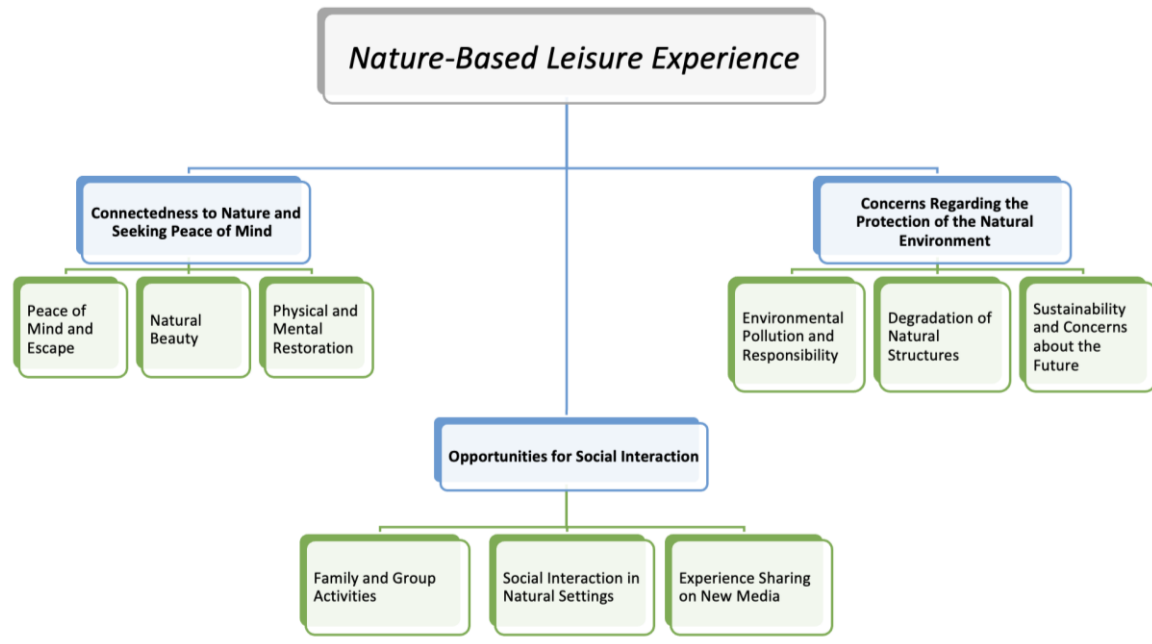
Nature-Based Leisure Experience

Connectedness to Nature and Seeking Peace of Mind

Peace of Mind and Escape

Natural Beauty

Physical and Mental Restoration

Concerns Regarding the Protection of the Natural Environment

Environmental Pollution and Responsibility

Degradation of Natural Structures

Sustainability and Concerns about the Future

Opportunities for Social Interaction

Family and Group Activities

Social Interaction in Natural Settings

Experience Sharing on New Media